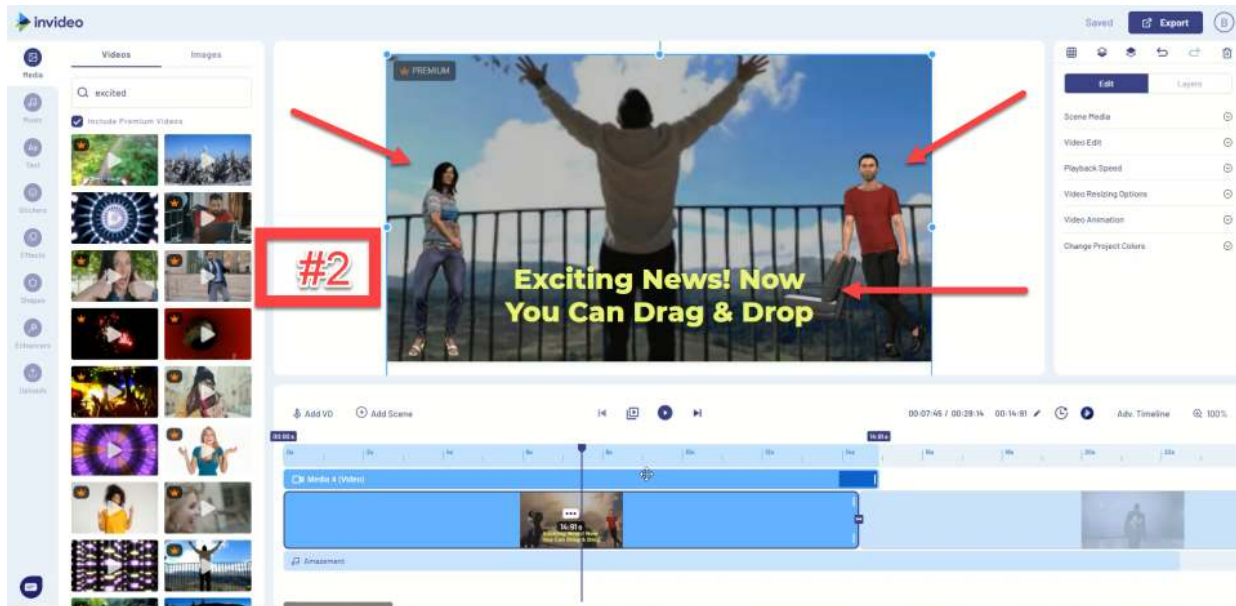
invideo

Saved Export B

Media
Music
Text
Stickers
Effects
Shapes
Enhancers
Uploads

Videos Images

excited

Include Premium Videos

PREMIUM

#2

Exciting News! Now You Can Drag & Drop

Edit Layers

Scene Media
Video Edit
Playback Speed
Video Resizing Options
Video Animation
Change Project Colors

Add VO Add Scene

00:07:45 / 00:28:14 00:14:91

Adv. Timeline 100%

Media 4 (Video)

14.91s

Exciting News! Now You Can Drag & Drop

Amazement